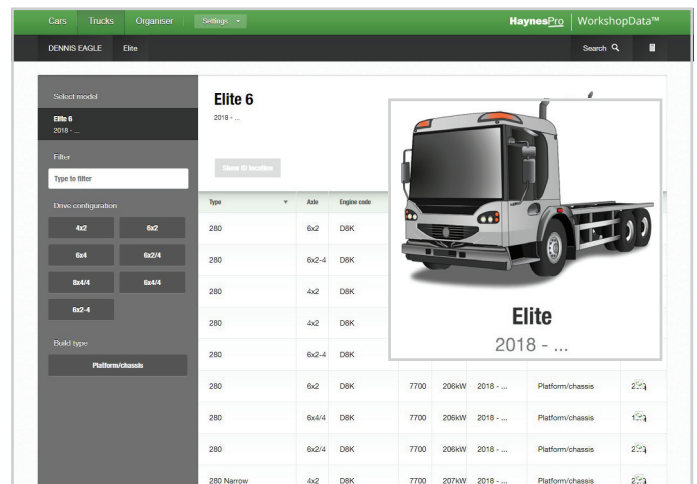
Cars Trucks Organiser Settings

HaynesPro | WorkshopData™

DENNIS EAGLE Elite

Search

Select model

Elite 6
2018 - ...

Filter

Type to filter

Drive configuration

4x2 6x2
6x4 6x2/4
8x4/4 6x4/4
6x2-4

Build type

Platform/chassis

Elite 6
2018 - ...

Show ID location

| Type | Axle | Engine code | | | | | |
|---|---|---|---|---|---|---|---|
| 280 | 6x2 | D8K | | | | | |
| 280 | 6x2-4 | D8K | | | | | |
| 280 | 4x2 | D8K | | | | | |
| 280 | 4x2 | D8K | | | | | |
| 280 | 6x2-4 | D8K | | | | | |
| 280 | 6x2 | D8K | 7700 | 206kW | 2018 - ... | Platform/chassis | 2 |
| 280 | 6x4/4 | D8K | 7700 | 206kW | 2018 - ... | Platform/chassis | 1 |
| 280 | 6x2/4 | D8K | 7700 | 206kW | 2018 - ... | Platform/chassis | 2 |
| 280 Narrow | 4x2 | D8K | 7700 | 207kW | 2018 - ... | Platform/chassis | 2 |

Elite
2018 - ...